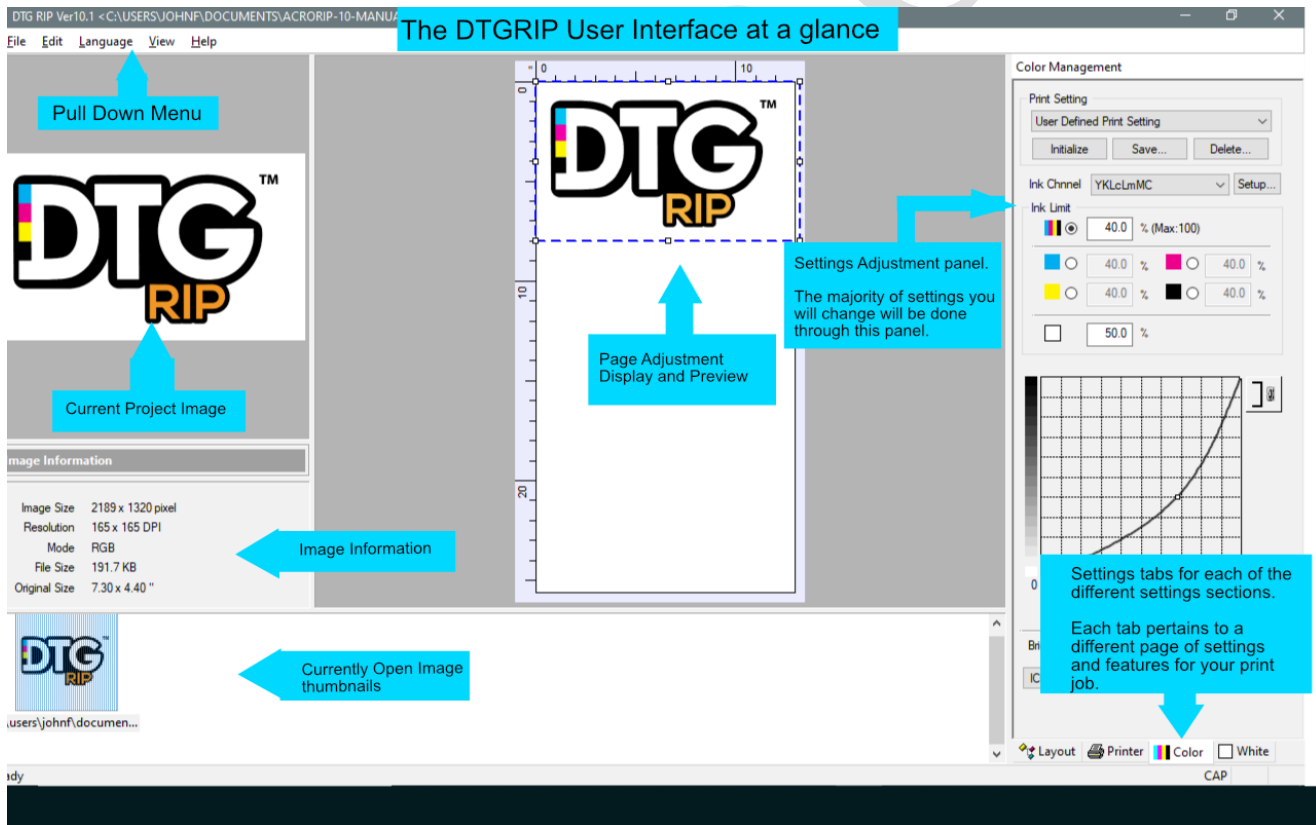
DTG RIP Ver10.1 <C:\USERS\JOHNF\DOCUMENTS\ACRORIP-10-MANUA

The DTGRIP User Interface at a glance

File Edit Language View Help

Pull Down Menu

DTG™ RIP

Current Project Image

mage Information

Image Size 2189 x 1320 pixel
Resolution 165 x 165 DPI
Mode RGB
File Size 191.7 KB
Original Size 7.30 x 4.40 "

Image Information

DTG RIP

Currently Open Image thumbnails

users\johnf\documen...

0 10

0

10

20

DTG™ RIP

Page Adjustment Display and Preview

Color Management

Print Setting

User Defined Print Setting

Initialize Save... Delete...

Ink Chnnel YKLcLmMC Setup...

Ink Limit

40.0 % (Max:100)

40.0 % 40.0 %

40.0 % 40.0 %

50.0 %

Settings Adjustment panel.

The majority of settings you will change will be done through this panel.

0

Settings tabs for each of the different settings sections.

Each tab pertains to a different page of settings and features for your print job.

Bri

IC

Layout Printer Color White

dy

CAP